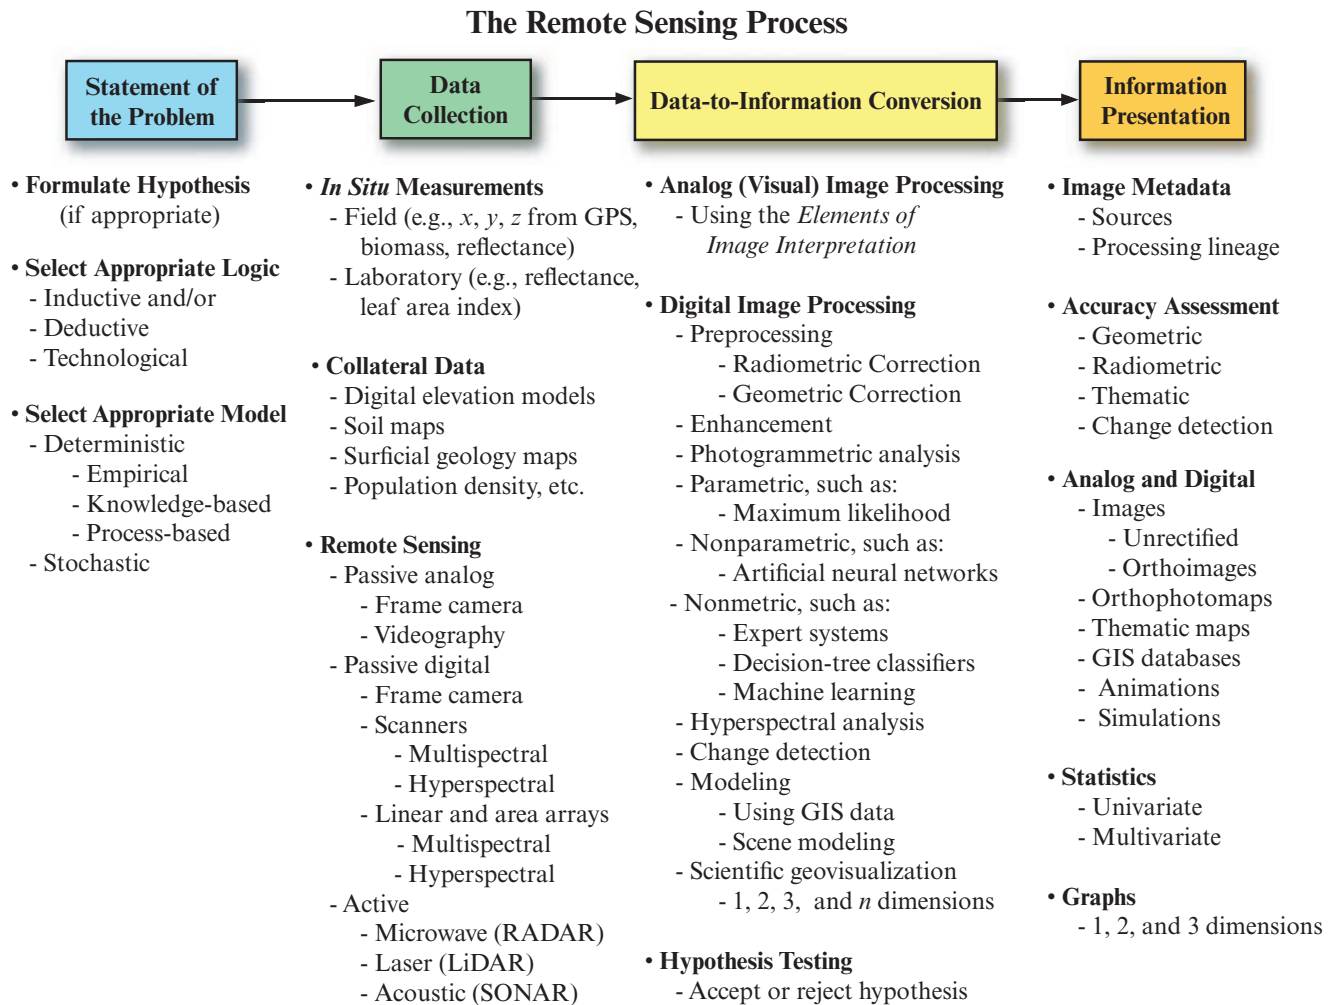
The Remote Sensing Process

Statement of the Problem

Data Collection

Data-to-Information Conversion

Information Presentation

• Formulate Hypothesis (if appropriate)

• Select Appropriate Logic
- Inductive and/or
- Deductive
- Technological

• Select Appropriate Model
- Deterministic
- Empirical
- Knowledge-based
- Process-based
- Stochastic

• *In Situ* Measurements
- Field (e.g., $x$, $y$, $z$ from GPS, biomass, reflectance)
- Laboratory (e.g., reflectance, leaf area index)

• Collateral Data
- Digital elevation models
- Soil maps
- Surficial geology maps
- Population density, etc.

• Remote Sensing
- Passive analog
- Frame camera
- Videography
- Passive digital
- Frame camera
- Scanners
- Multispectral
- Hyperspectral
- Linear and area arrays
- Multispectral
- Hyperspectral
- Active
- Microwave (RADAR)
- Laser (LiDAR)
- Acoustic (SONAR)

• Analog (Visual) Image Processing
- Using the *Elements of Image Interpretation*

• Digital Image Processing
- Preprocessing
- Radiometric Correction
- Geometric Correction
- Enhancement
- Photogrammetric analysis
- Parametric, such as:
- Maximum likelihood
- Nonparametric, such as:
- Artificial neural networks
- Nonmetric, such as:
- Expert systems
- Decision-tree classifiers
- Machine learning
- Hyperspectral analysis
- Change detection
- Modeling
- Using GIS data
- Scene modeling
- Scientific geovisualization
- 1, 2, 3, and $n$ dimensions

• Hypothesis Testing
- Accept or reject hypothesis

• Image Metadata
- Sources
- Processing lineage

• Accuracy Assessment
- Geometric
- Radiometric
- Thematic
- Change detection

• Analog and Digital
- Images
- Unrectified
- Orthoimages
- Orthophotomaps
- Thematic maps
- GIS databases
- Animations
- Simulations

• Statistics
- Univariate
- Multivariate

• Graphs
- 1, 2, and 3 dimensions